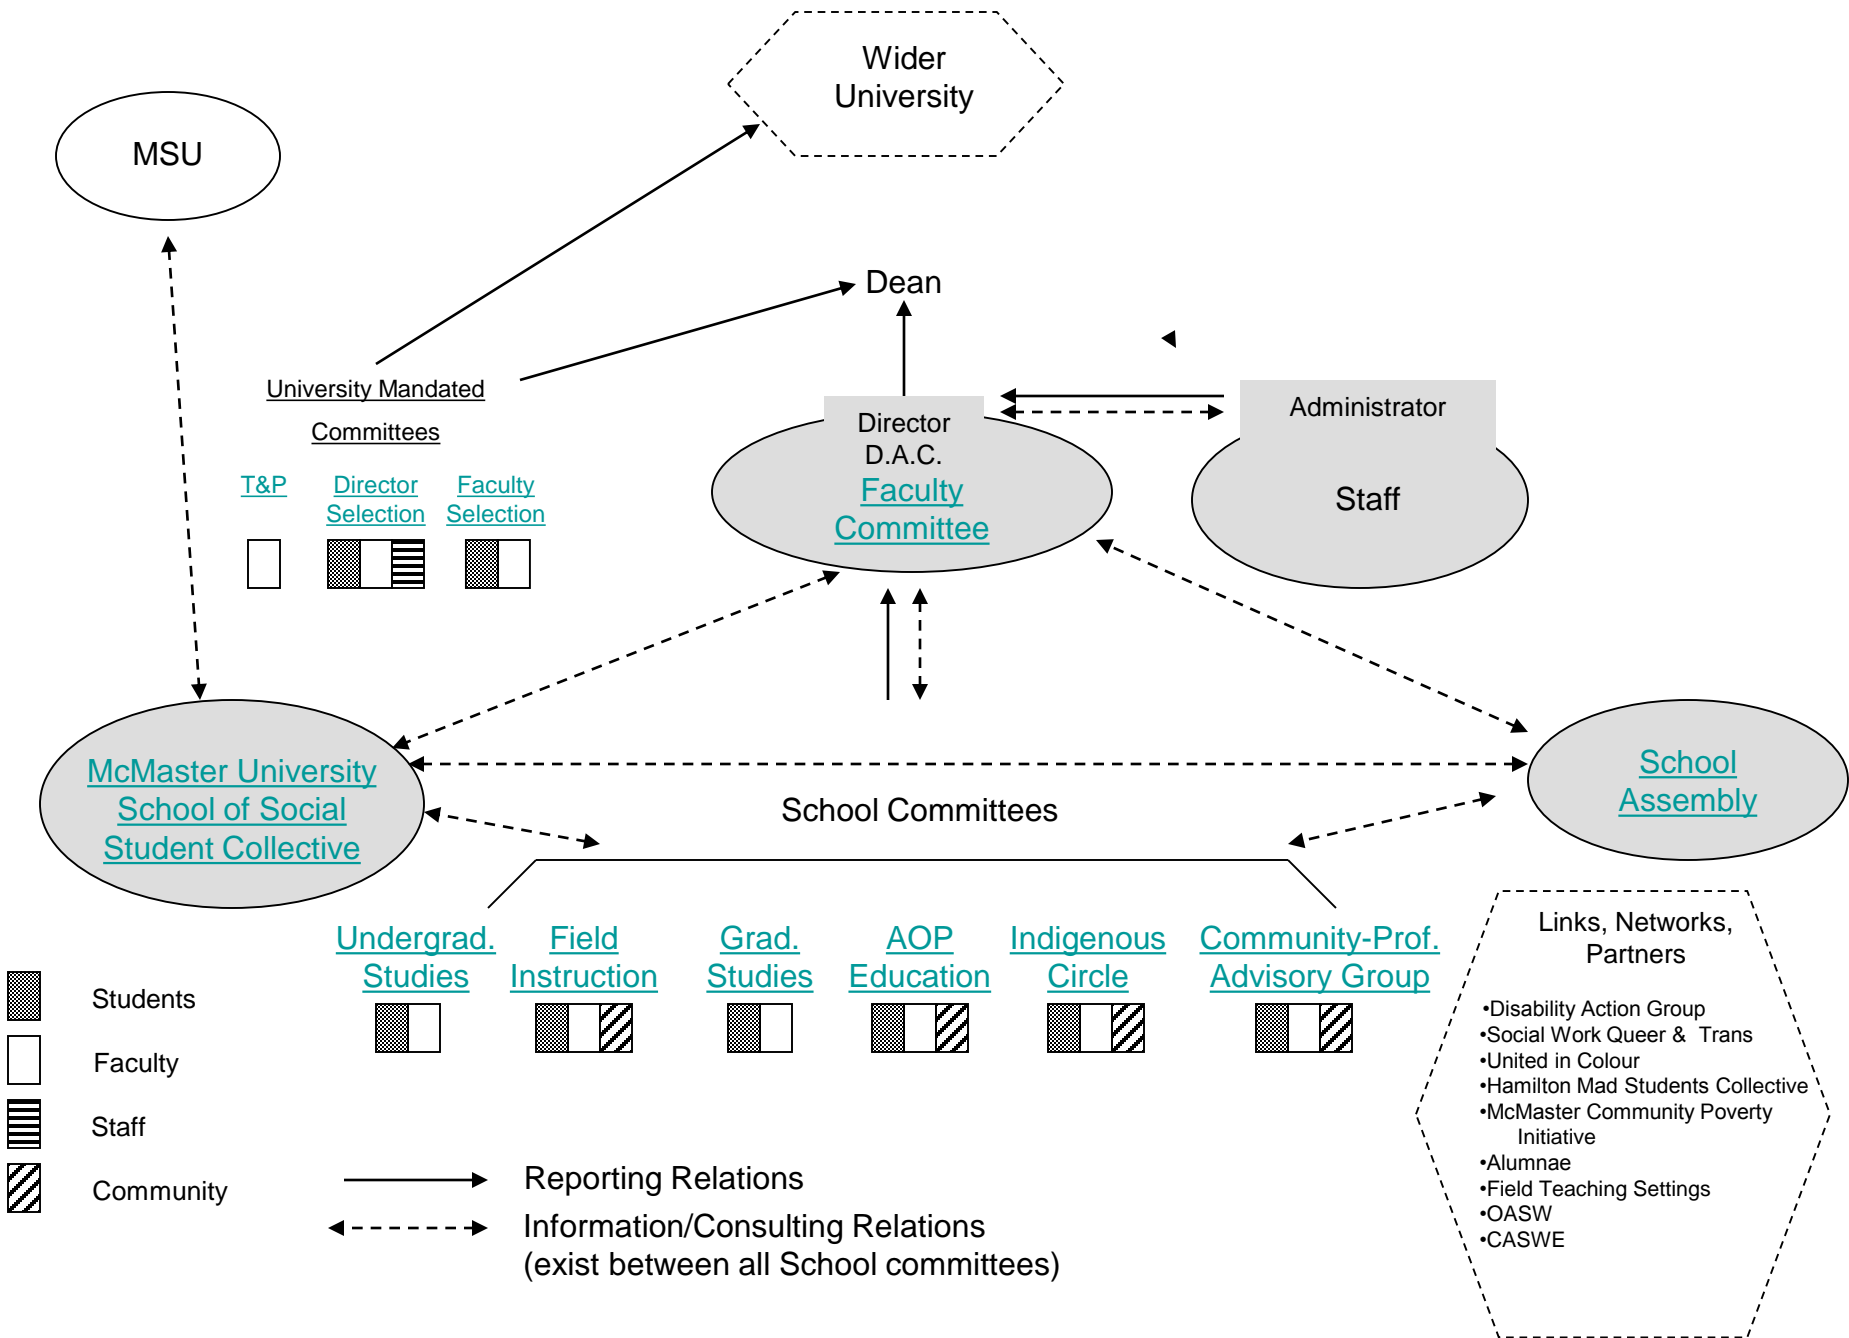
Wider University

MSU

Dean

University Mandated Committees

T&P

Director Selection

Faculty Selection

Director
D.A.C.
Faculty Committee

Administrator

Staff

McMaster University School of Social Student Collective

School Committees

School Assembly

Undergrad. Studies

Field Instruction

Grad. Studies

AOP Education

Indigenous Circle

Community-Prof. Advisory Group

Links, Networks, Partners

•Disability Action Group
•Social Work Queer & Trans
•United in Colour
•Hamilton Mad Students Collective
•McMaster Community Poverty Initiative
•Alumnae
•Field Teaching Settings
•OASW
•CASWE

Students

Faculty

Staff

Community

Reporting Relations

Information/Consulting Relations
(exist between all School committees)